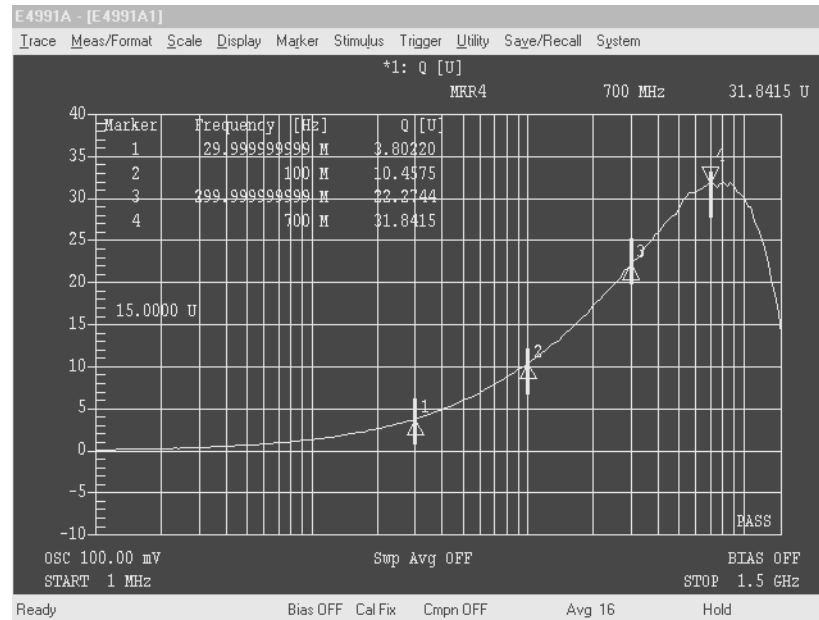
E4991A - [E4991A1]

Trace Meas/Format Scale Display Marker Stimulus Trigger Utility Save/Recall System

*1: Q [U]

MKR4 700 MHz 31.8415 U

| Marker | Frequency [Hz] | Q [U] |
|---|---|---|
| 1 | 29.999999999 M | 3.80220 |
| 2 | 100 M | 10.4575 |
| 3 | 299.999999999 M | 22.2744 |
| 4 | 700 M | 31.8415 |

40
35
30
25
20
15.0000 U
15
10
5
0
-5
-10

1
2
3
4

PASS

OSC 100.00 mV
Swp Avg OFF
BIAS OFF
START 1 MHz
STOP 1.5 GHz

Ready Bias OFF Cal Fix Cmpn OFF Avg 16 Hold